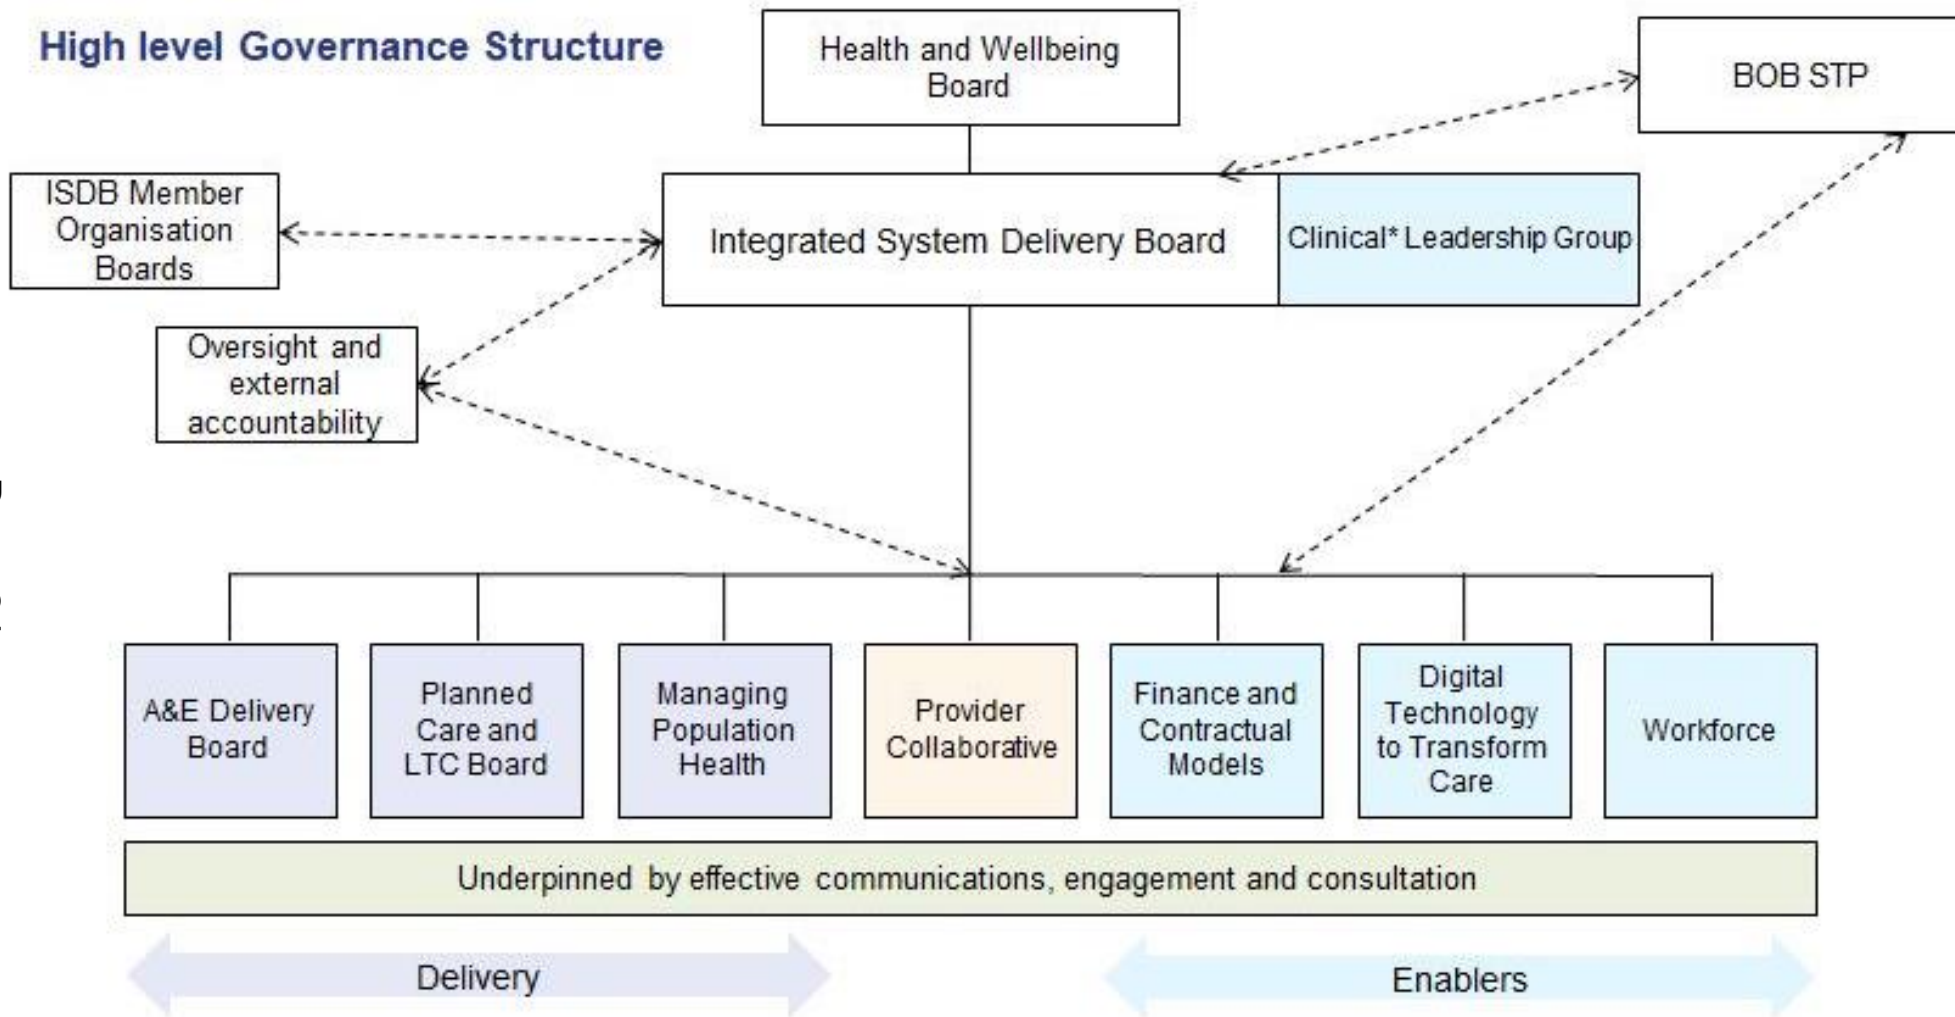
High level Governance Structure

Health and Wellbeing Board

BOB STP

ISDB Member Organisation Boards

Integrated System Delivery Board

Clinical* Leadership Group

Oversight and external accountability

A&E Delivery Board

Planned Care and LTC Board

Managing Population Health

Provider Collaborative

Finance and Contractual Models

Digital Technology to Transform Care

Workforce

Underpinned by effective communications, engagement and consultation

Delivery

Enablers